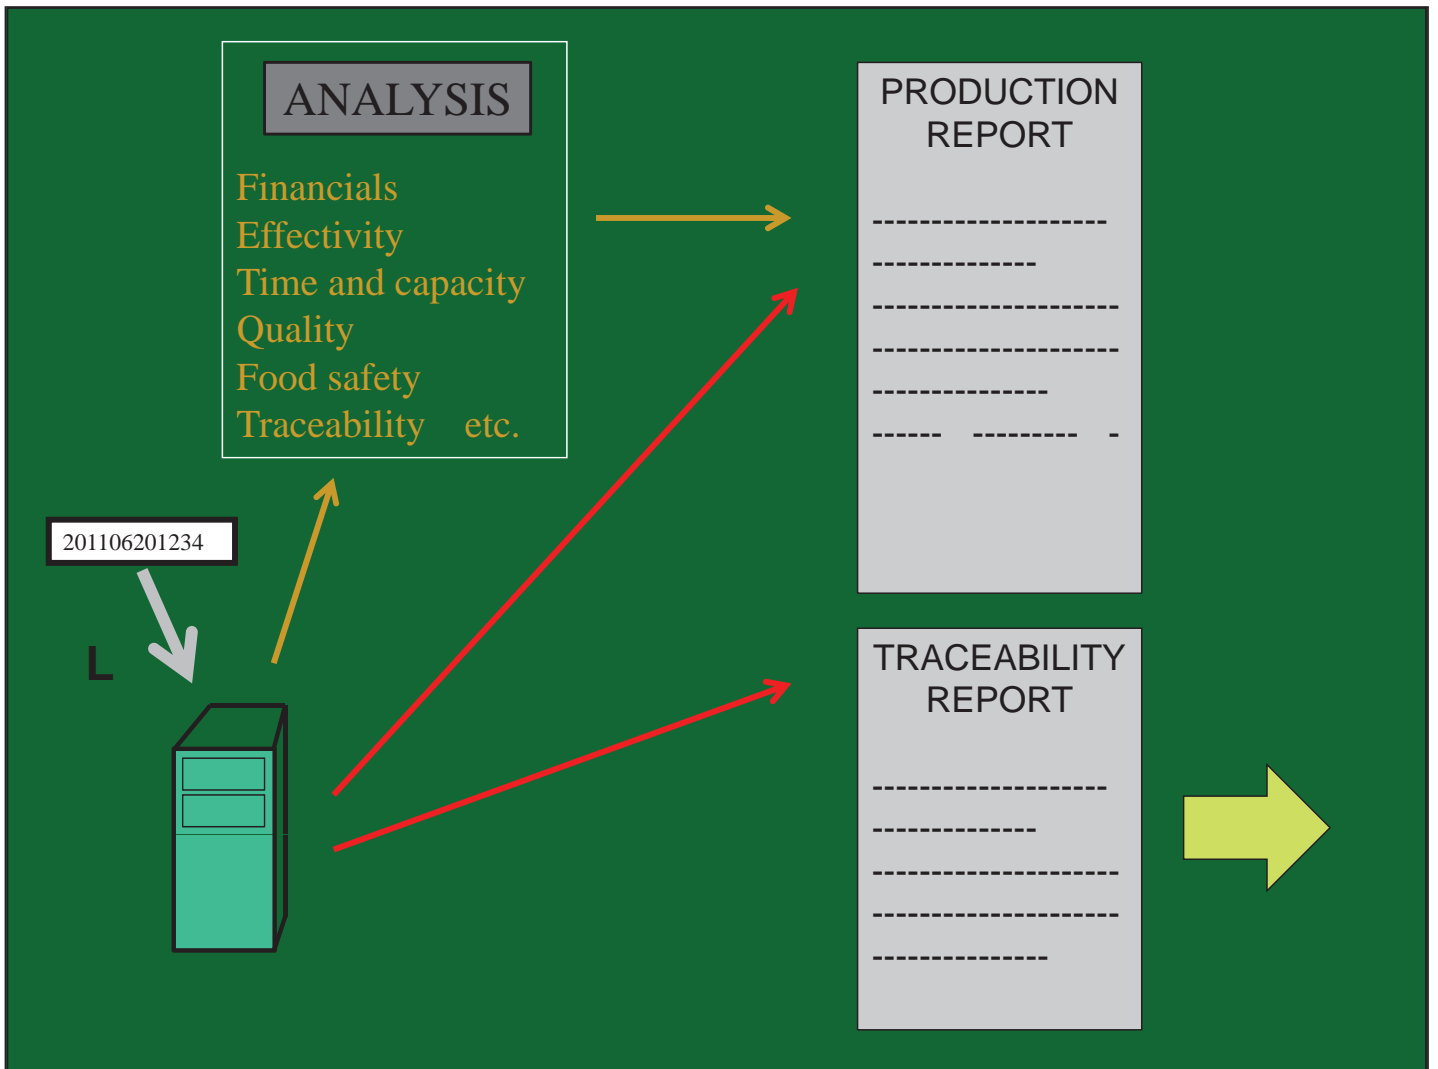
ANALYSIS

Financials
Effectivity
Time and capacity
Quality
Food safety
Traceability etc.

PRODUCTION REPORT

--------------------
--------------
---------------------
---------------------
---------------
------ --------- -

201106201234

L

TRACEABILITY REPORT

--------------------
--------------
---------------------
---------------------
---------------